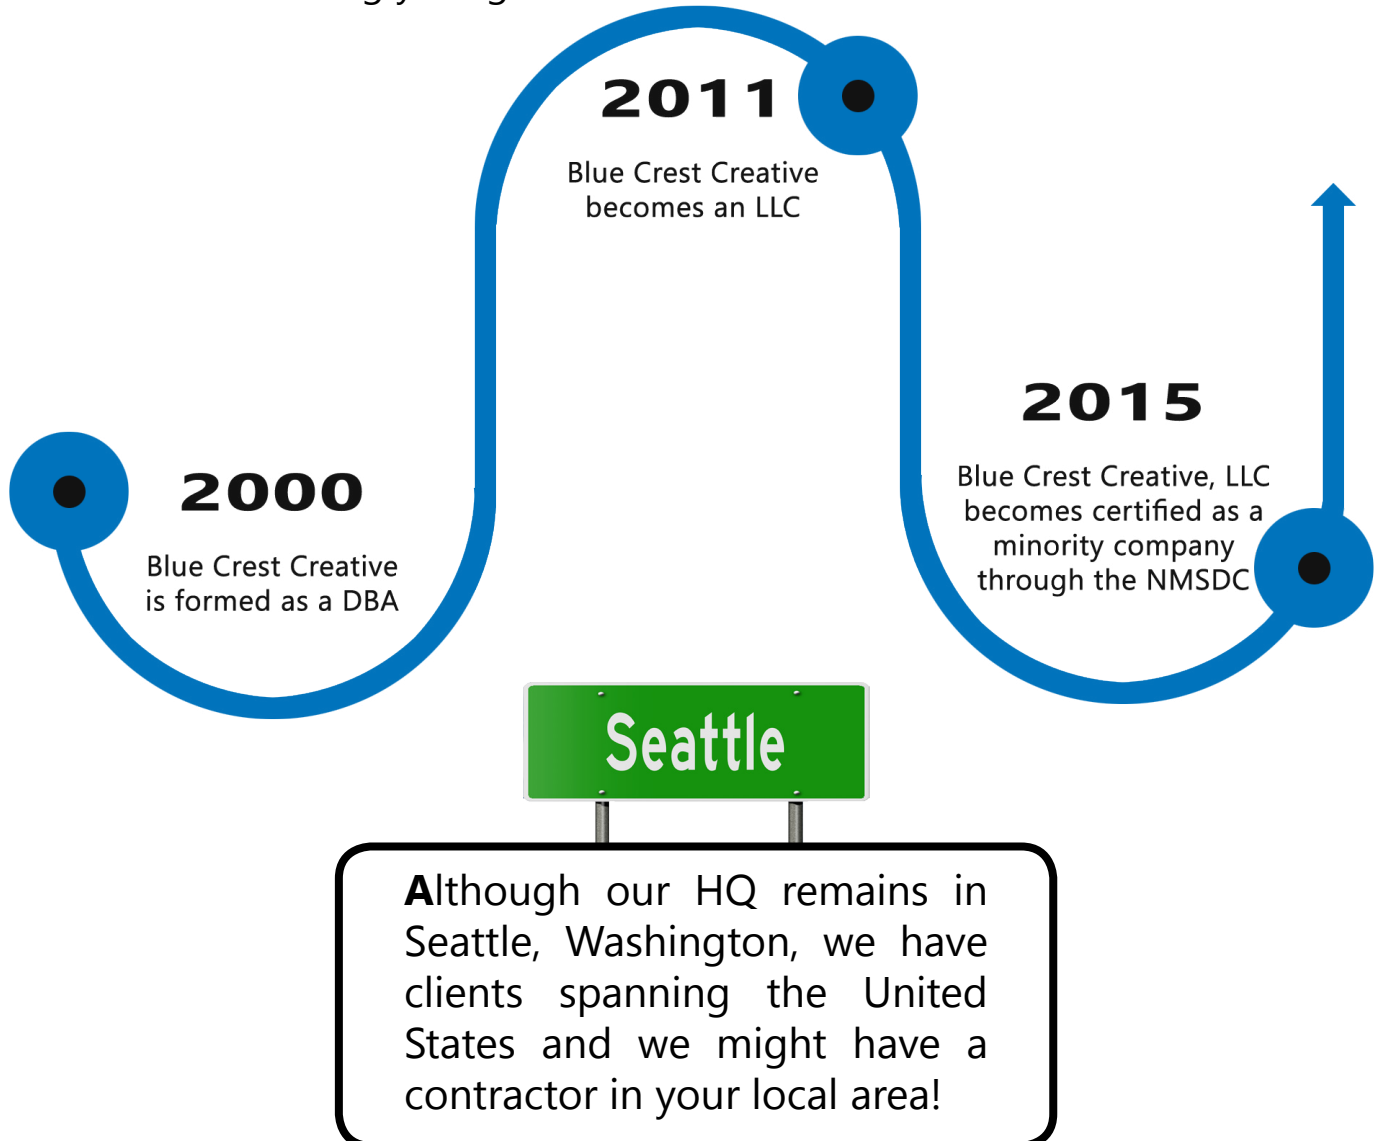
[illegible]

2011

Blue Crest Creative becomes an LLC

2000

Blue Crest Creative is formed as a DBA

2015

Blue Crest Creative, LLC becomes certified as a minority company through the NMSDC

Seattle

Although our HQ remains in Seattle, Washington, we have clients spanning the United States and we might have a contractor in your local area!